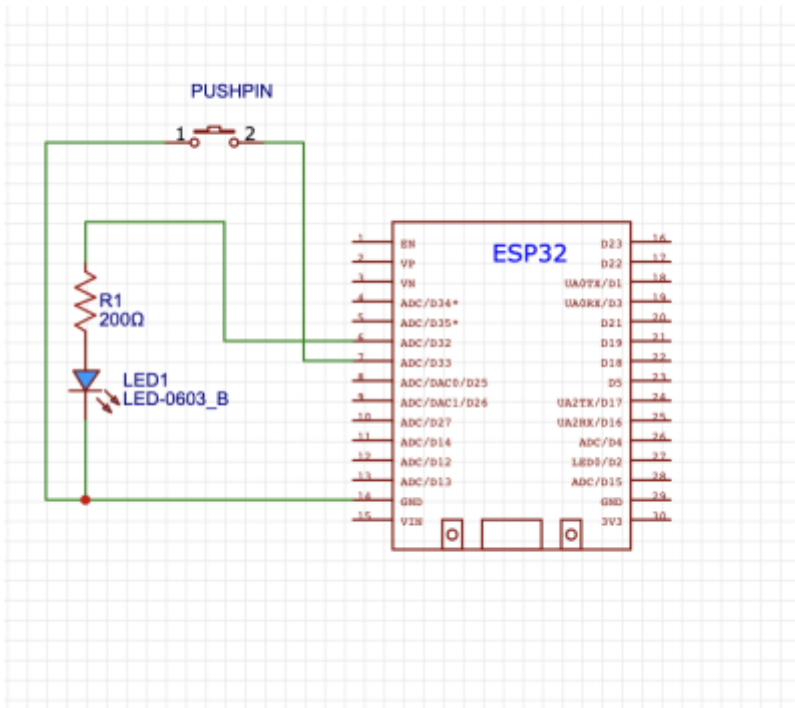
PUSHPIN

1 2

R1
200Ω

LED1
LED-0603_B

ESP32

1 EN
2 VP
3 VN
4 ADC/D34*
5 ADC/D35*
6 ADC/D32
7 ADC/D33
8 ADC/DAC0/D25
9 ADC/DAC1/D26
10 ADC/D27
11 ADC/D14
12 ADC/D12
13 ADC/D13
14 GND
15 VIN

D23 16
D22 17
UA0TX/D1 18
UA0RX/D3 19
D21 20
D19 21
D18 22
D5 23
UA2TX/D17 24
UA2RX/D16 25
ADC/D4 26
LED0/D2 27
ADC/D15 28
GND 29
3V3 30